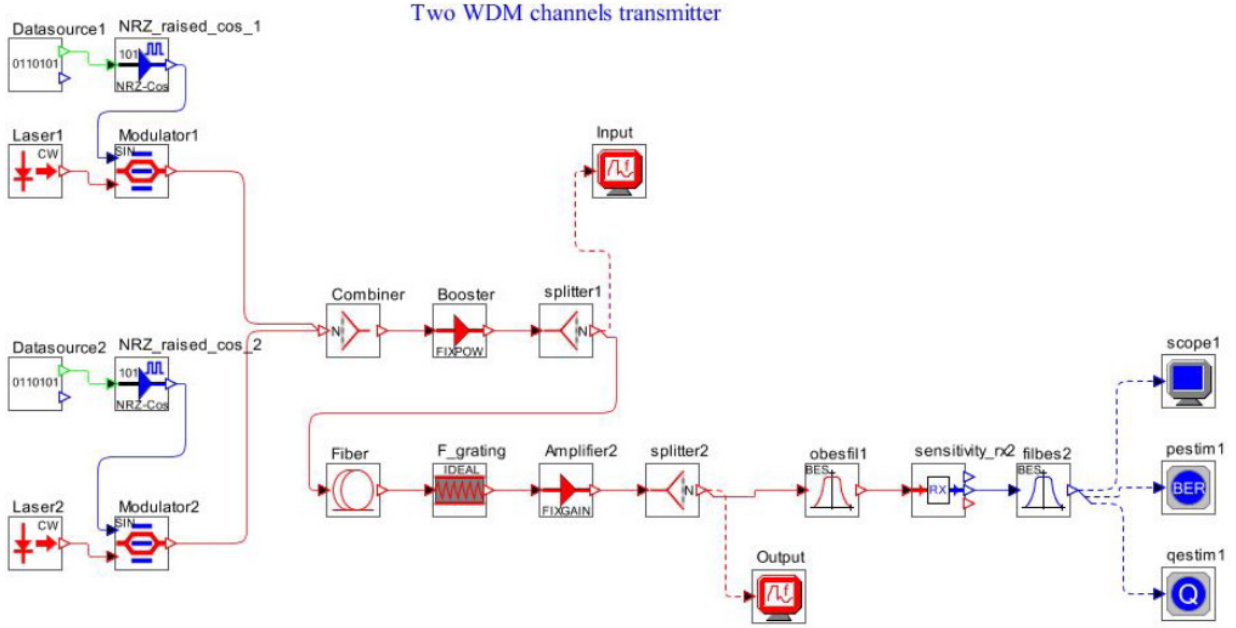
Two WDM channels transmitter

Datasource1
0110101
NRZ_raised_cos_1
101
NRZ-Cos
Laser1
CW
Modulator1
SIN
Input
Combiner
N
Booster
FIXPOW
splitter1
N
Datasource2
0110101
NRZ_raised_cos_2
101
NRZ-Cos
Laser2
CW
Modulator2
SIN
Fiber
F_grating
IDEAL
Amplifier2
FIXGAIN
splitter2
N
obesfil1
BES
sensitivity_rx2
RX
filbes2
BES
scope1
pestim1
BER
qestim1
Q
Output